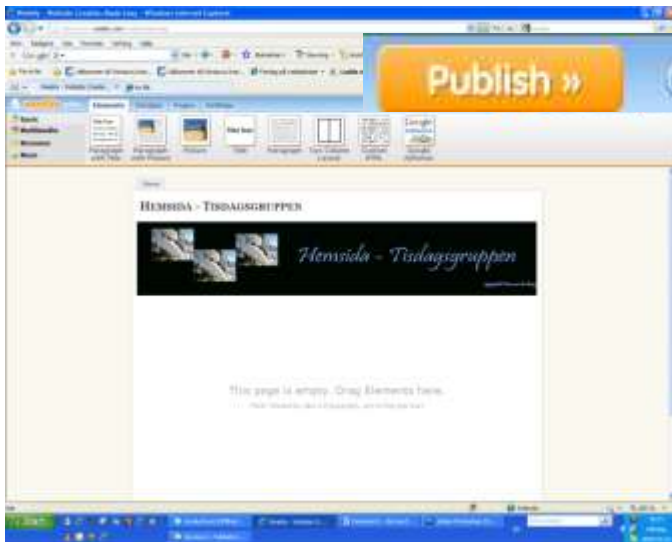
Publish »

Elements

Paragraph with Title

Paragraph with Picture

Picture

Title

Paragraph

Two Column Layout

Custom HTML

Google AdSense

Home

Hemsida - Tisdagsgruppen

Hemsida - Tisdagsgruppen

This page is empty. Drag Elements here.

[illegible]